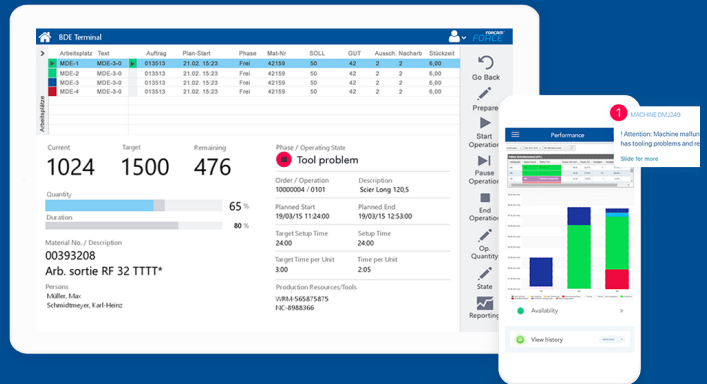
BDE Terminal

FORCAM FORCE

| Arbeitsplatz | Text | Auftrag | Plan-Start | Phase | Mat-Nr | SOLL | GUT | Aussch. | Nacharb | Stückzeit |
|---|---|---|---|---|---|---|---|---|---|---|
| MDE-1 | MDE-3-0 | 013513 | 21.02. 15:23 | Frei | 42159 | 50 | 42 | 2 | 2 | 6,00 |
| MDE-2 | MDE-3-0 | 013513 | 21.02. 15:23 | Frei | 42159 | 50 | 42 | 2 | 2 | 6,00 |
| MDE-3 | MDE-3-0 | 013513 | 21.02. 15:23 | Frei | 42159 | 50 | 42 | 2 | 2 | 6,00 |
| MDE-4 | MDE-3-0 | 013513 | 21.02. 15:23 | Frei | 42159 | 50 | 42 | 2 | 2 | 6,00 |

Arbeitsplätze

Current
1024
Target
1500
Remaining
476

Quantity
65 %
Duration
80 %

Material No. / Description
00393208
Arb. sortie RF 32 TTTT*

Persons
Müller, Max
Schmidtmeyer, Karl-Heinz

Phase / Operating State
Tool problem

Order / Operation
10000004 / 0101
Description
Scier Long 120,5

Planned Start
19/03/15 11:24:00
Planned End
19/03/15 12:53:00

Target Setup Time
24:00
Setup Time
24:00

Target Time per Unit
3:00
Time per Unit
2:05

Production Resources/Tools
WRM-565875875
NC-8988366

Go Back
Prepare
Start Operation
Pause Operation
End Operation
Op. Quantity
State
Reporting

Performance

1
MACHINE DMJ249
! Attention: Machine malfun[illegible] has tooling problems and re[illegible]
Slide for more

Availability
View history